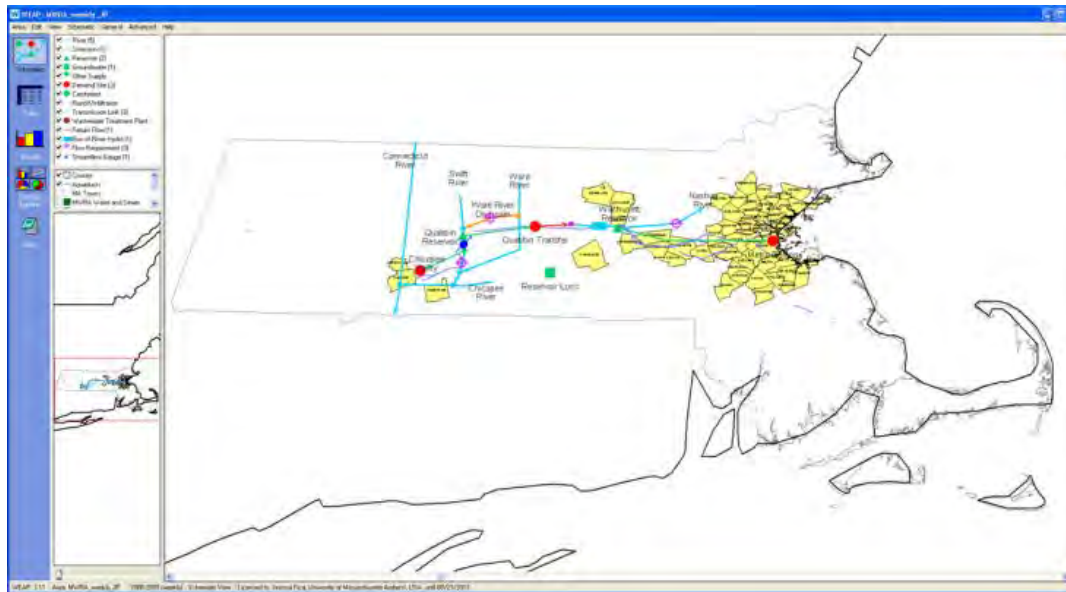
WEAP: MWRA_weekly_iff

Area Edit View Schematic General Advanced Help

Schematic

Data

Results

Scenario Explorer

Notes

River (5)
Diversion (1)
Reservoir (2)
Groundwater (1)
Other Supply
Demand Site (2)
Catchment
Runoff/Infiltration
Transmission Link (3)
Wastewater Treatment Plant
Return Flow (1)
Run of River Hydro (1)
Flow Requirement (3)
Streamflow Gauge (1)

County
Aqueducts
MA Towns
MWRA Water and Sewer

Connecticut River

Swift River

Ware River

Ware River Diversion

Wachusett Reservoir

Nashua River

Quabbin Reservoir

Quabbin Transfer

Chicopee

Chicopee River

Reservoir Loss

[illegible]

WEAP 2.11 Area: MWRA_weekly_iff 1998-2009 weekly Schematic View Licensed to: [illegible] University of Massachusetts Amherst, USA, until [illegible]